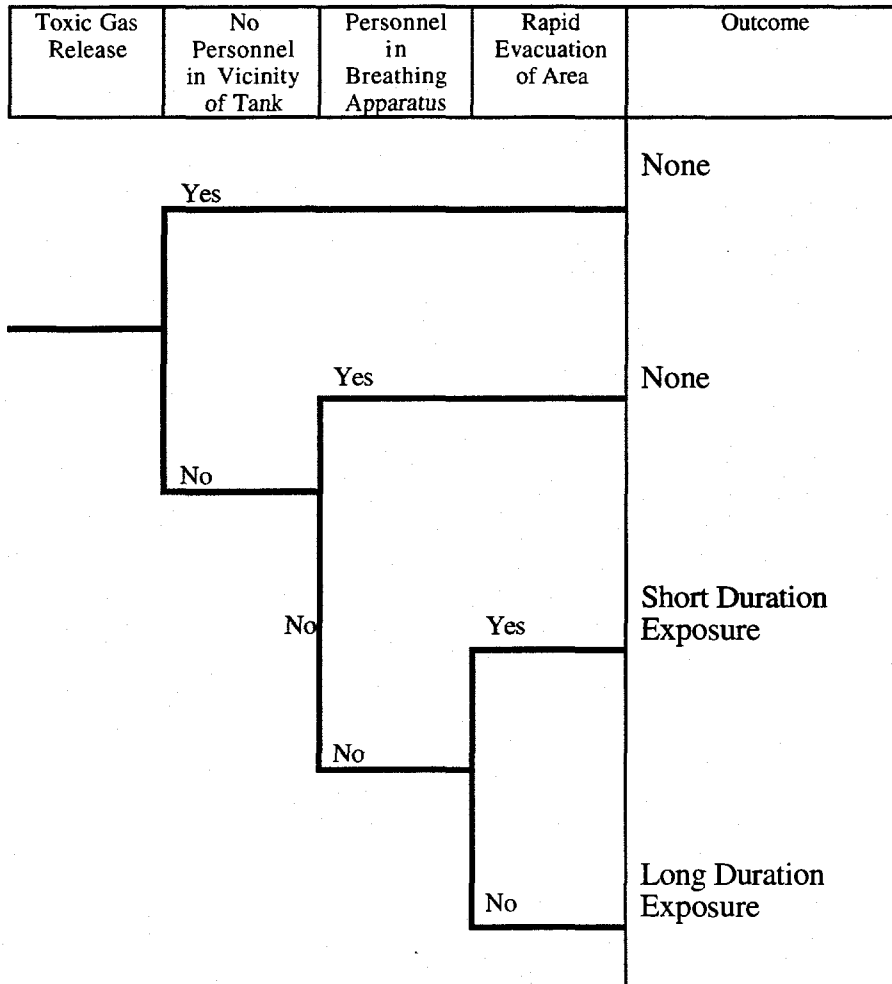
| Toxic Gas Release | No Personnel in Vicinity of Tank | Personnel in Breathing Apparatus | Rapid Evacuation of Area | Outcome |
|---|---|---|---|---|

Yes

None

Yes

None

No

No

Yes

Short Duration Exposure

No

No

Long Duration Exposure